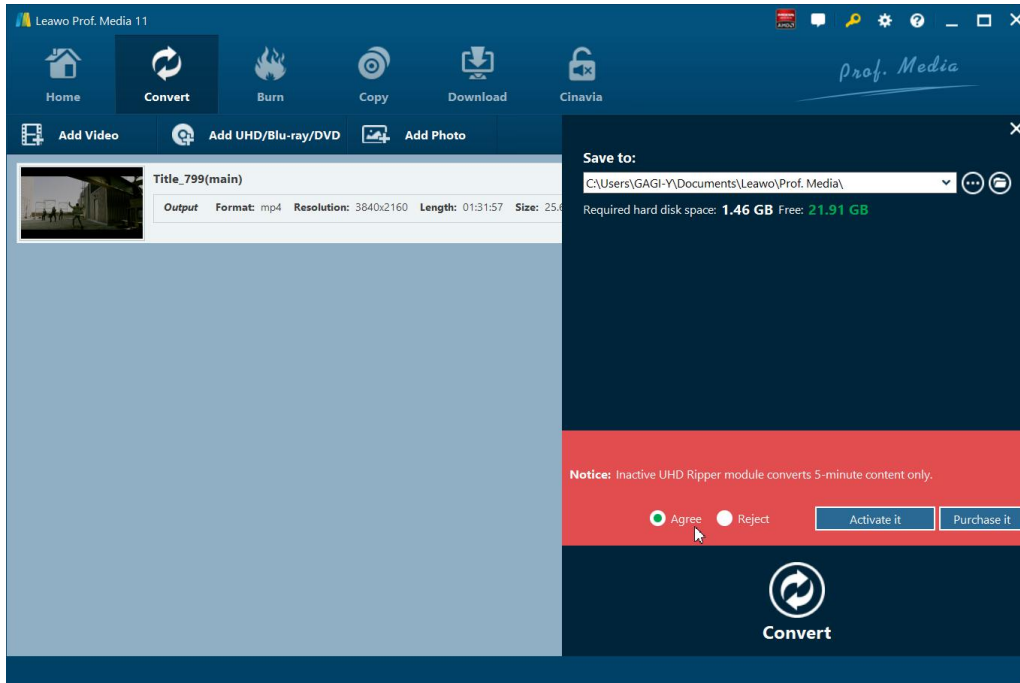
Leawo Prof. Media 11

Home
Convert
Burn
Copy
Download
Cinavia

Prof. Media

Add Video
Add UHD/Blu-ray/DVD
Add Photo

Title_799(main)
Output Format: mp4 Resolution: 3840x2160 Length: 01:31:57 Size: 25.6

Save to:
C:\Users\GAGI-Y\Documents\Leawo\Prof. Media\
Required hard disk space: 1.46 GB Free: 21.91 GB

Notice: Inactive UHD Ripper module converts 5-minute content only.

Agree
Reject
Activate it
Purchase it

Convert